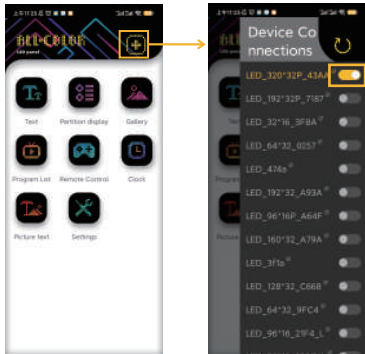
Device Co
nnections

Text
Partition display
Gallery
Program List
Remote Control
Clock
Picture text
Settings

LED_320*32P_43AA
LED_192*32P_7187
LED_32*16_3FBA
LED_64*32_0257
LED_474a
LED_192*32_A93A
LED_96*16P_A64F
LED_160*32_A79A
LED_3f1a
LED_128*32_C668
LED_64*32_9FC4
LED_96*16_21F4_L